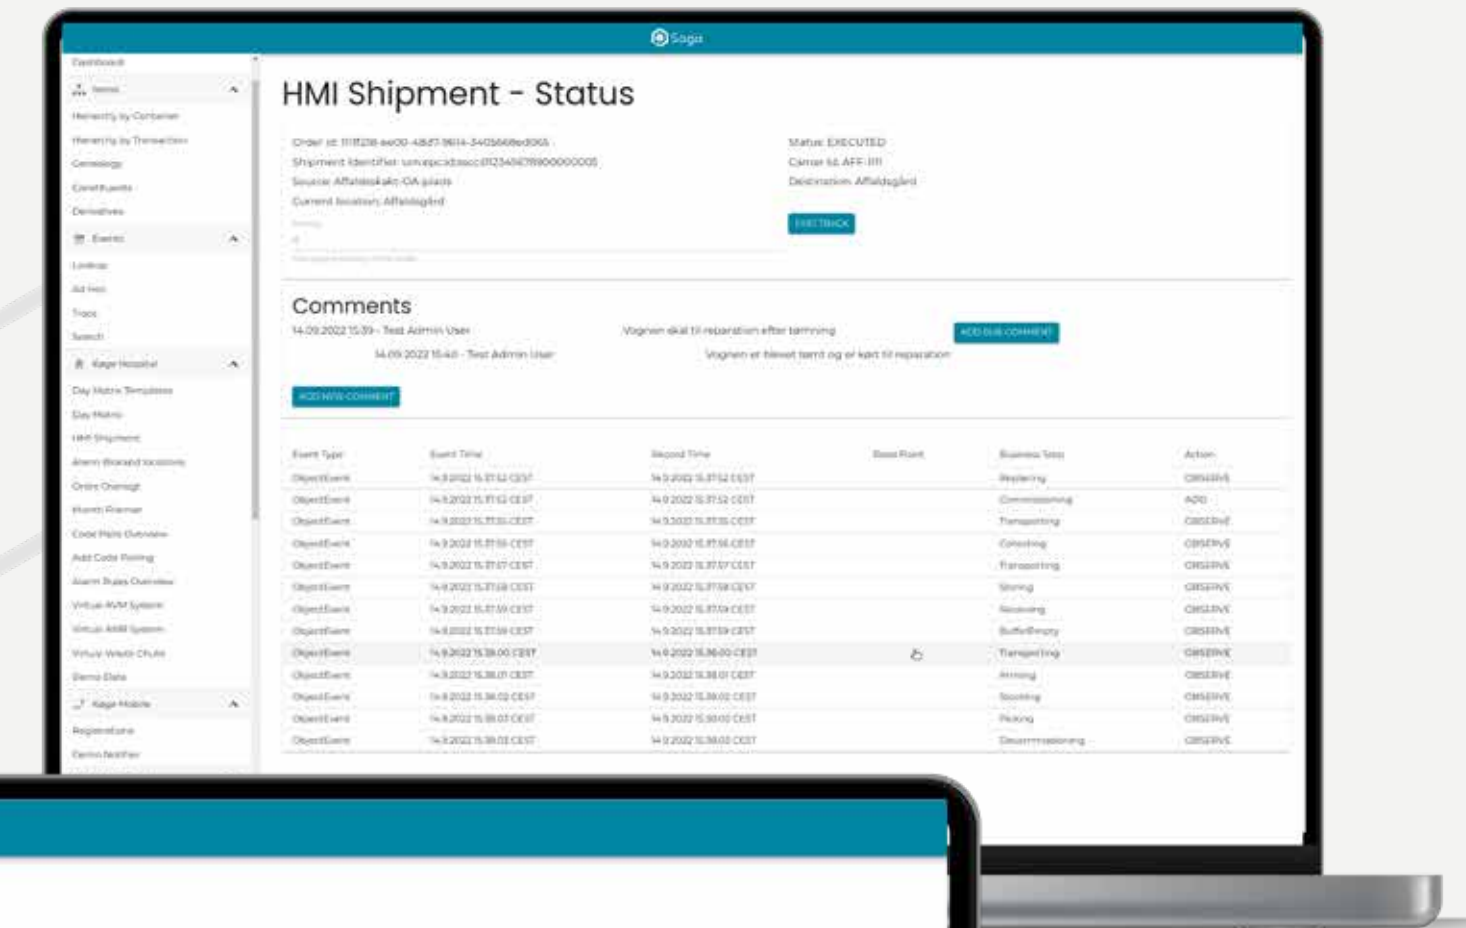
Saga

Dashboard
Items
Hierarchy by Container
Hierarchy by Transaction
Genealogy
Constituents
Derivatives
Events
Lookup
Ad Hoc
Track
Search
Køge Hospital
Day Matrix Templates
Day Matrix
HMI Shipment
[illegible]
Orders Overnight
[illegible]
Code Plate Overview
Add Code Pairing
Alarm Rules Overview
Virtual AVM System
Virtual AMR System
Virtual Waste Chute
Demo Data
Køge Mobile
Registrations
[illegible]

HMI Shipment - Status

Order id: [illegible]
Shipment Identifier: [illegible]
Source: Affaldsskakt OA plads
Current location: Affaldsgård

Status: EXECUTED
Carrier id: AFF-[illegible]
Destination: Affaldsgård

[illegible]

Comments
14.09.2022 15:39 - Test Admin User
Vognen skal til reparation efter tømning
ADD SUB COMMENT
14.09.2022 15:40 - Test Admin User
Vognen er blevet tømt og er kørt til reparation
ADD NEW COMMENT

| Event Type | Event Time | Record Time | Read Point | Business Step | Action |
|---|---|---|---|---|---|
| ObjectEvent | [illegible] | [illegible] | | Replacing | OBSERVE |
| ObjectEvent | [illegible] | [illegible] | | Commissioning | ADD |
| ObjectEvent | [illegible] | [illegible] | | Transporting | OBSERVE |
| ObjectEvent | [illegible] | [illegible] | | Collecting | OBSERVE |
| ObjectEvent | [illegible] | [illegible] | | Transporting | OBSERVE |
| ObjectEvent | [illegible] | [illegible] | | Storing | OBSERVE |
| ObjectEvent | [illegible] | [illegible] | | Receiving | OBSERVE |
| ObjectEvent | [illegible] | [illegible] | | BufferEmpty | OBSERVE |
| ObjectEvent | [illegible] | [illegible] | | Transporting | OBSERVE |
| ObjectEvent | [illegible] | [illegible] | | Arriving | OBSERVE |
| ObjectEvent | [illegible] | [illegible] | | Stocking | OBSERVE |
| ObjectEvent | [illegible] | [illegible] | | Picking | OBSERVE |
| ObjectEvent | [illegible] | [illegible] | | Decommissioning | OBSERVE |